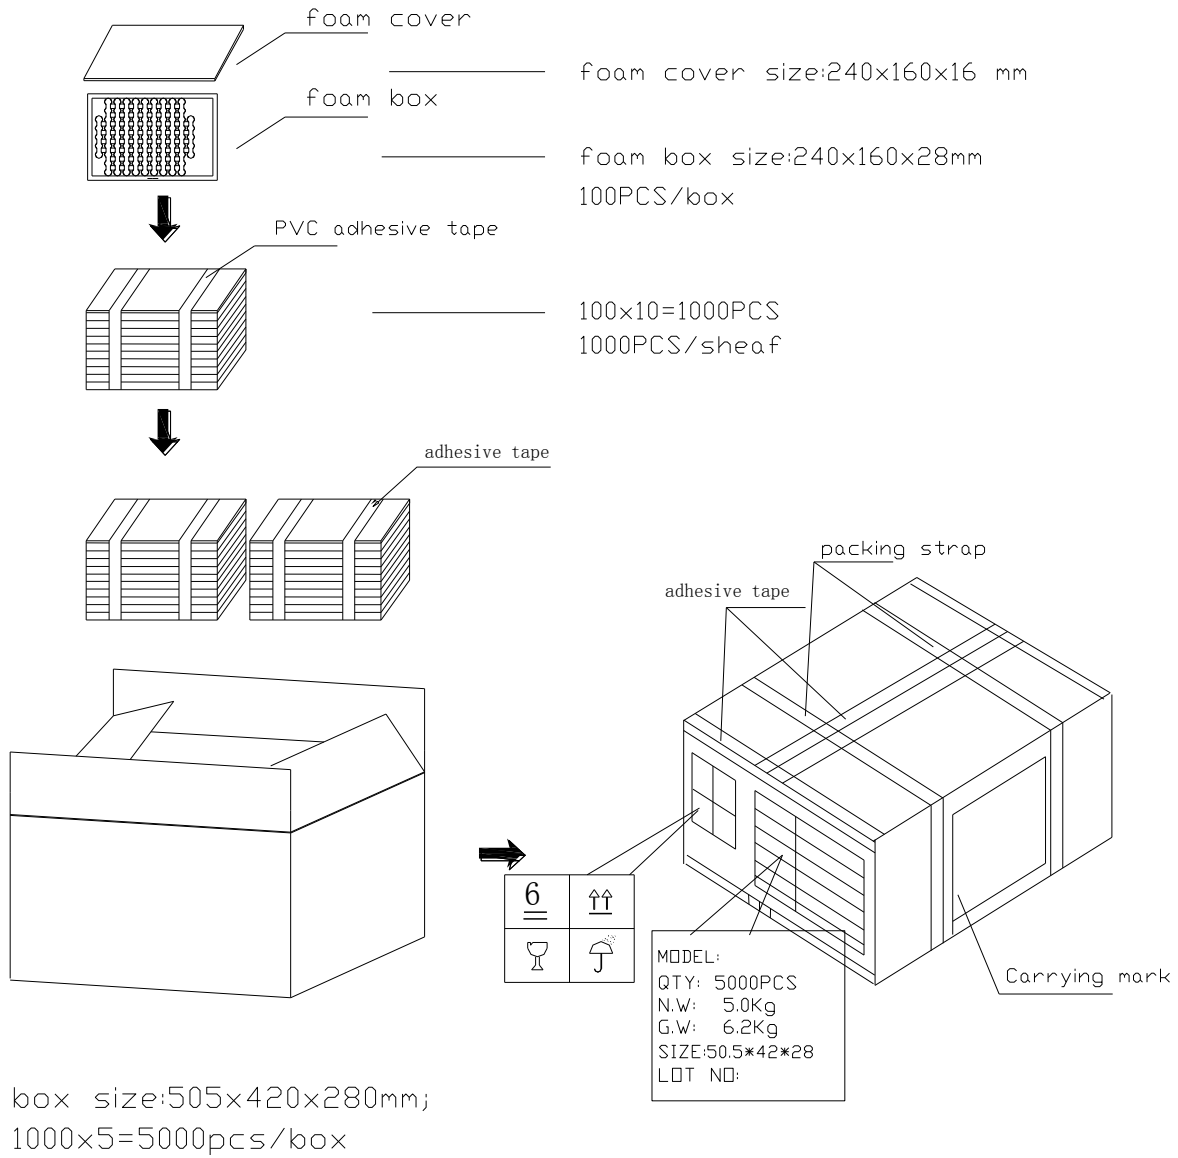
foam cover

foam cover size:240x160x16 mm

foam box

foam box size:240x160x28mm
100PCS/box

PVC adhesive tape

100x10=1000PCS
1000PCS/sheaf

adhesive tape

packing strap

adhesive tape

6

MODEL:
QTY: 5000PCS
N.W: 5.0Kg
G.W: 6.2Kg
SIZE:50.5*42*28
LOT NO:

Carrying mark

box size:505x420x280mm;
1000x5=5000pcs/box